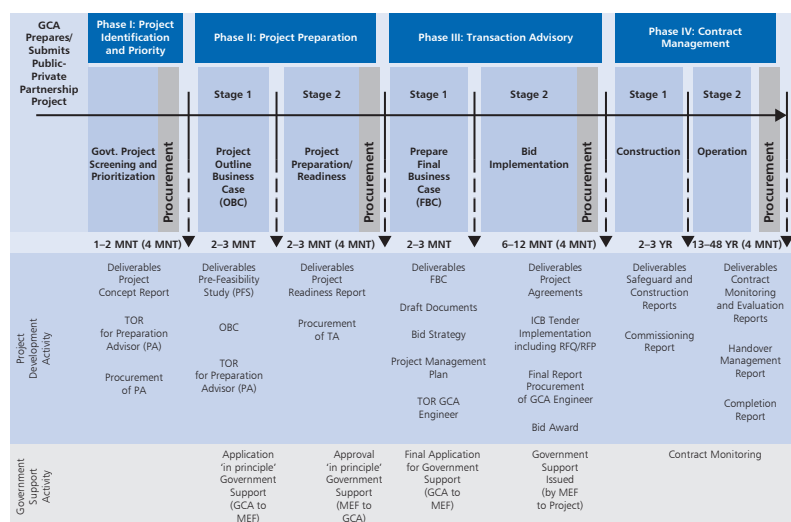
GCA Prepares/ Submits Public-Private Partnership Project

Phase I: Project Identification and Priority

Phase II: Project Preparation

Phase III: Transaction Advisory

Phase IV: Contract Management

Stage 1

Stage 2

Stage 1

Stage 2

Stage 1

Stage 2

Govt. Project Screening and Prioritization

Procurement

Project Outline Business Case (OBC)

Project Preparation/ Readiness

Procurement

Prepare Final Business Case (FBC)

Bid Implementation

Procurement

Construction

Operation

Procurement

1–2 MNT (4 MNT)

2–3 MNT

2–3 MNT (4 MNT)

2–3 MNT

6–12 MNT (4 MNT)

2–3 YR

13–48 YR (4 MNT)

Project Development Activity

Deliverables Project Concept Report

TOR for Preparation Advisor (PA)

Procurement of PA

Deliverables Pre-Feasibility Study (PFS)

OBC

TOR for Preparation Advisor (PA)

Deliverables Project Readiness Report

Procurement of TA

Deliverables FBC

Draft Documents

Bid Strategy

Project Management Plan

TOR GCA Engineer

Deliverables Project Agreements

ICB Tender Implementation including RFQ/RFP

Final Report Procurement of GCA Engineer

Bid Award

Deliverables Safeguard and Construction Reports

Commissioning Report

Deliverables Contract Monitoring and Evaluation Reports

Handover Management Report

Completion Report

Government Support Activity

Application 'in principle' Government Support (GCA to MEF)

Approval 'in principle' Government Support (MEF to GCA)

Final Application for Government Support (GCA to MEF)

Government Support Issued (by MEF to Project)

Contract Monitoring